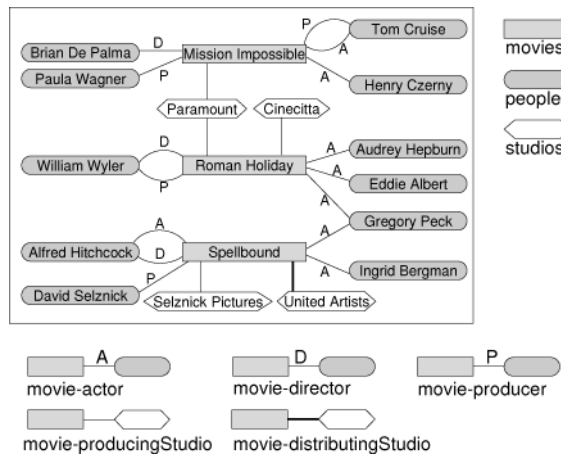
Brian De Palma
D
Mission Impossible
P
Tom Cruise
A
Paula Wagner
P
A
Henry Czerny
Paramount
Cinecitta
D
William Wyler
P
Roman Holiday
A
Audrey Hepburn
A
Eddie Albert
A
A
Gregory Peck
A
Alfred Hitchcock
D
Spellbound
A
P
Ingrid Bergman
A
David Selznick
Selznick Pictures
United Artists

movies
people
studios

A
movie-actor
D
movie-director
P
movie-producer
movie-producingStudio
movie-distributingStudio